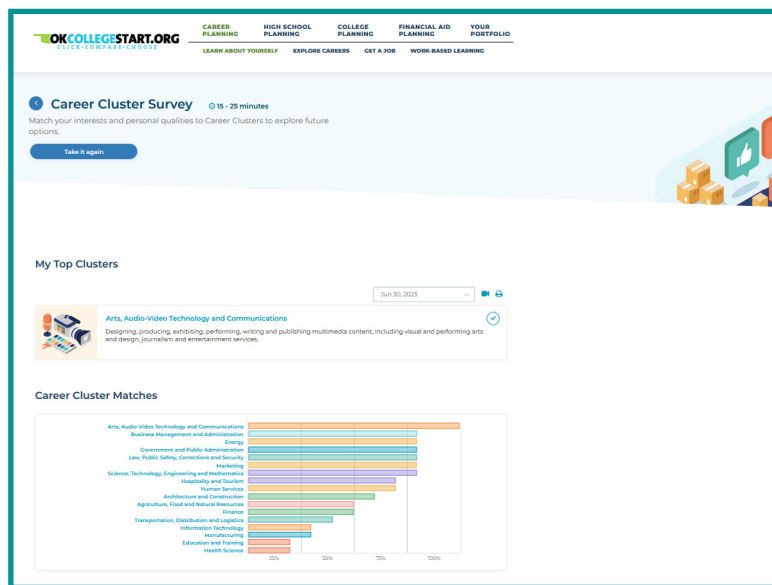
OKCOLLEGESTART.ORG
CLICK • COMPARE • CHOOSE

CAREER PLANNING | HIGH SCHOOL PLANNING | COLLEGE PLANNING | FINANCIAL AID PLANNING | YOUR PORTFOLIO

LEARN ABOUT YOURSELF | EXPLORE CAREERS | GET A JOB | WORK-BASED LEARNING

Career Cluster Survey 15 - 25 minutes

Match your interests and personal qualities to Career Clusters to explore future options.

Take it again

My Top Clusters

Jun 30, 2023

Arts, Audio-Video Technology and Communications

Designing, producing, exhibiting, performing, writing and publishing multimedia content, including visual and performing arts and design, journalism and entertainment services.

Career Cluster Matches

Arts, Audio Video Technology and Communications
Business Management and Administration
Energy
Government and Public Administration
Law, Public Safety, Corrections and Security
Marketing
Science, Technology, Engineering and Mathematics
Hospitality and Tourism
Human Services
Architecture and Construction
Agriculture, Food and Natural Resources
Finance
Transportation, Distribution and Logistics
Information Technology
Manufacturing
Education and Training
Health Science

25% 50% 75% 100%